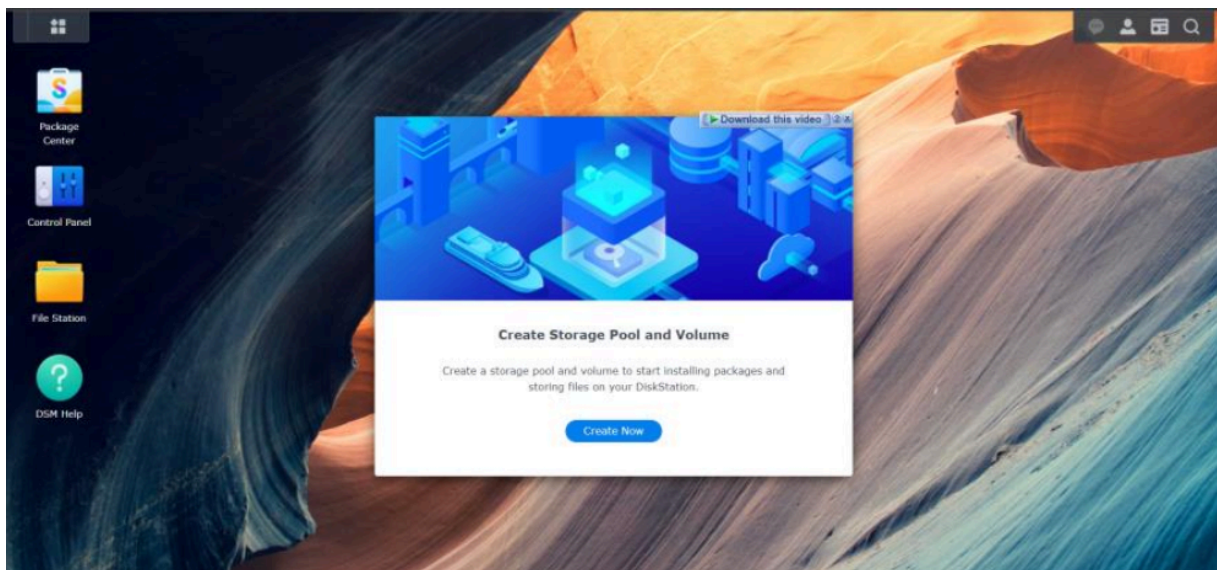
Package Center

Control Panel

File Station

DSM Help

Download this video

Create Storage Pool and Volume

Create a storage pool and volume to start installing packages and storing files on your DiskStation.

Create Now